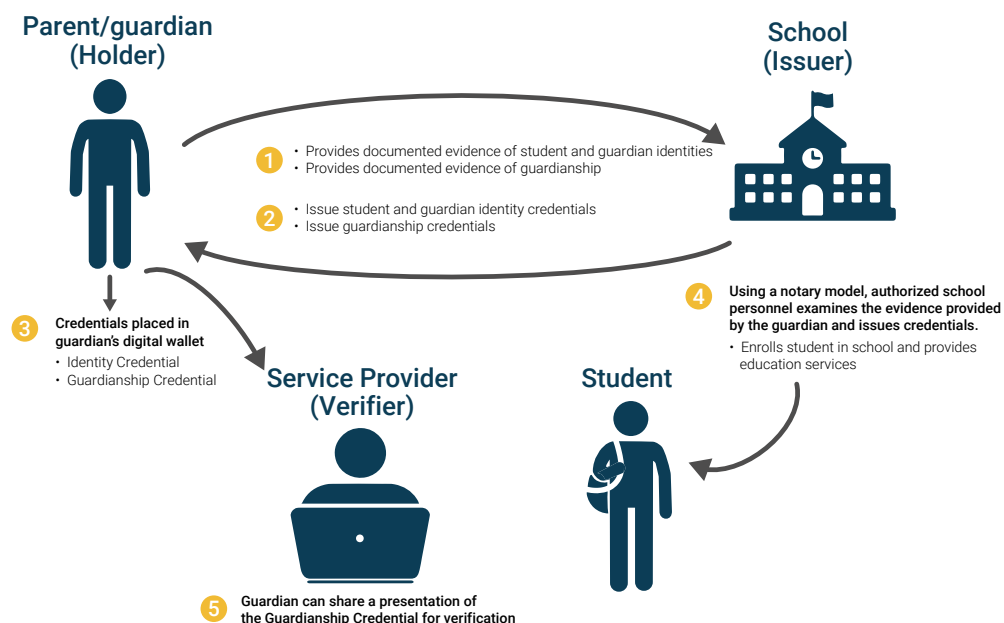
Parent/guardian (Holder)

School (Issuer)

1
• Provides documented evidence of student and guardian identities
• Provides documented evidence of guardianship

2
• Issue student and guardian identity credentials
• Issue guardianship credentials

3
Credentials placed in guardian's digital wallet
• Identity Credential
• Guardianship Credential

4
Using a notary model, authorized school personnel examines the evidence provided by the guardian and issues credentials.
• Enrolls student in school and provides education services

Service Provider (Verifier)

Student

5
Guardian can share a presentation of the Guardianship Credential for verification